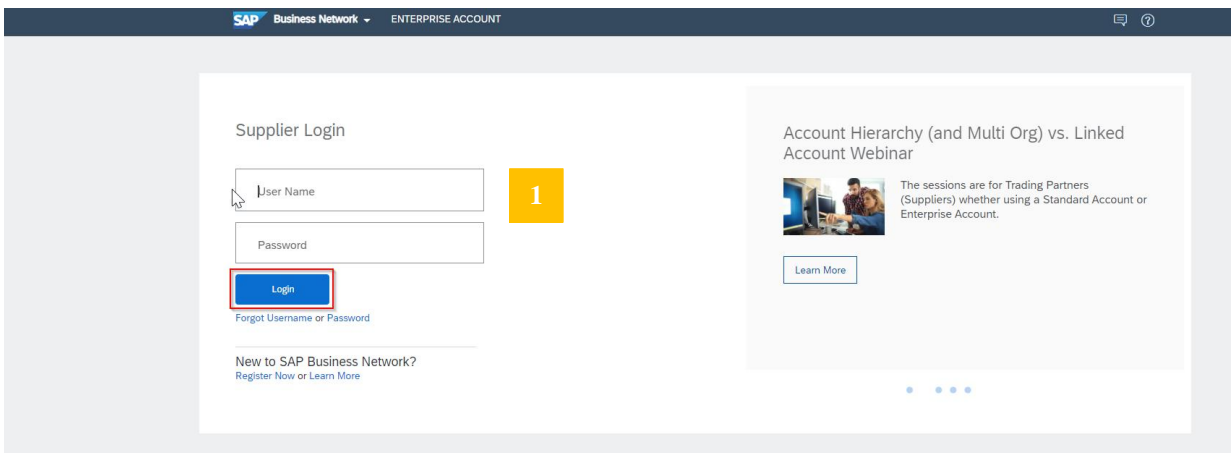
SAP Business Network ENTERPRISE ACCOUNT

Supplier Login

User Name

Password

Login

Forgot Username or Password

New to SAP Business Network?
Register Now or Learn More

1

Account Hierarchy (and Multi Org) vs. Linked Account Webinar

The sessions are for Trading Partners (Suppliers) whether using a Standard Account or Enterprise Account.

Learn More